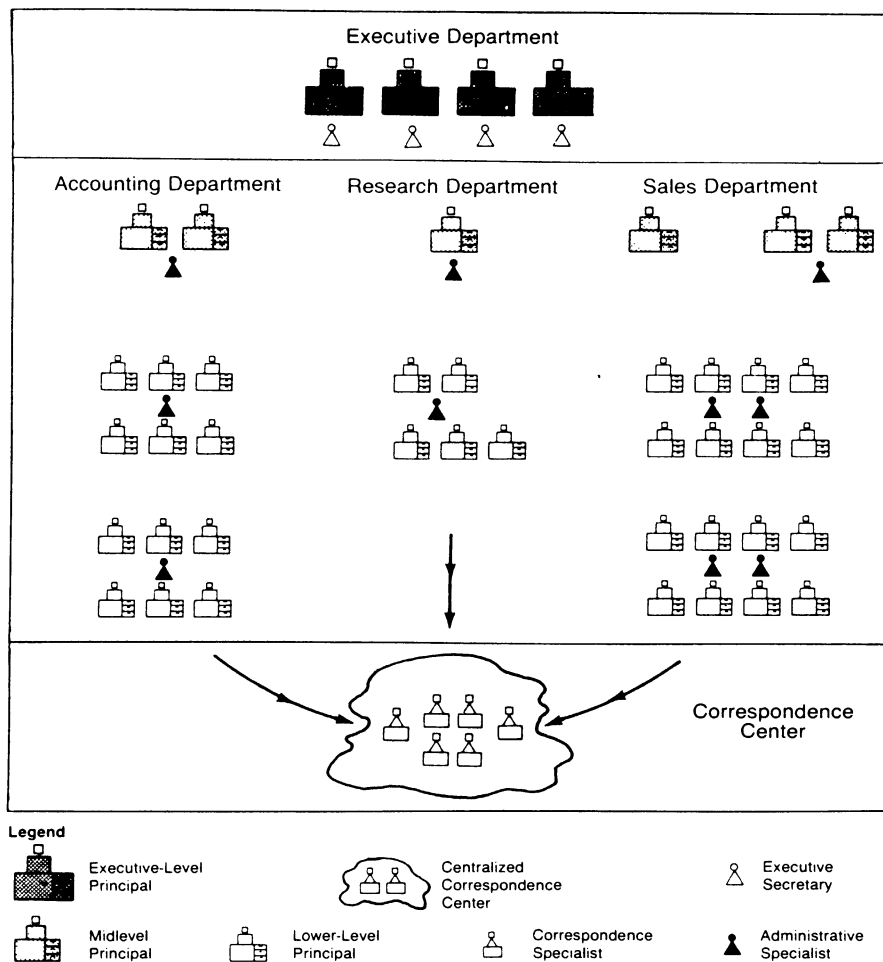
Executive Department

Accounting Department

Research Department

Sales Department

Correspondence Center

Legend

Executive-Level Principal

Centralized Correspondence Center

Executive Secretary

Midlevel Principal

Lower-Level Principal

Correspondence Specialist

Administrative Specialist